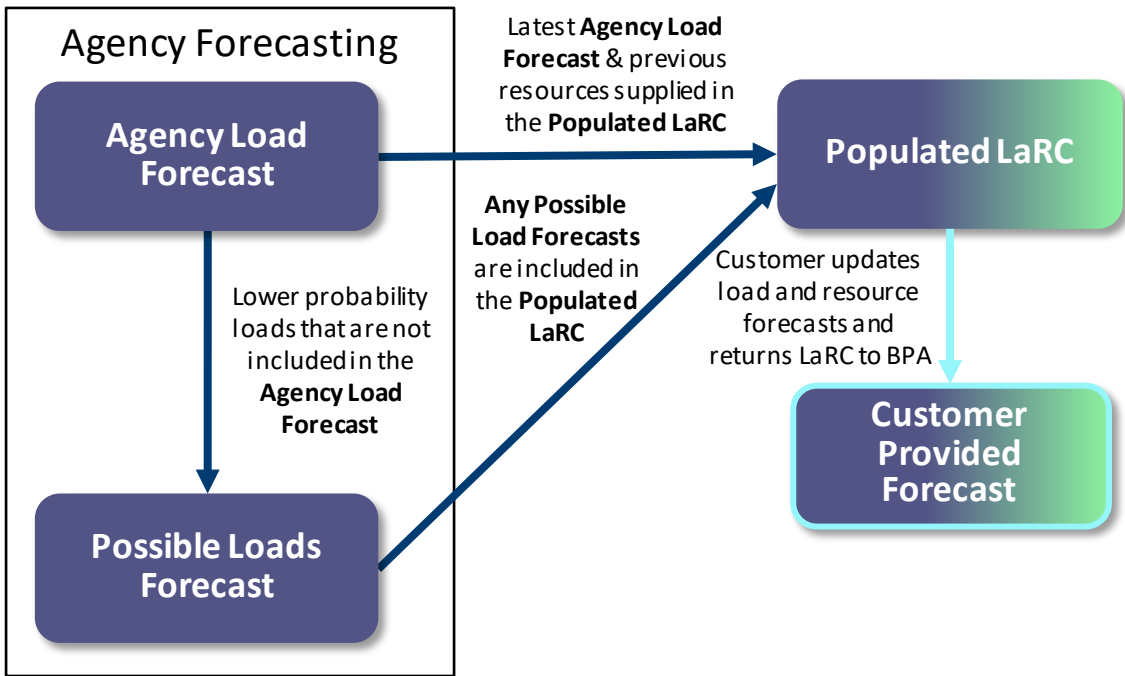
Agency Forecasting

Agency Load Forecast

Lower probability loads that are not included in the Agency Load Forecast

Possible Loads Forecast

Latest Agency Load Forecast & previous resources supplied in the Populated LaRC

Any Possible Load Forecasts are included in the Populated LaRC

Populated LaRC

Customer updates load and resource forecasts and returns LaRC to BPA

Customer Provided Forecast